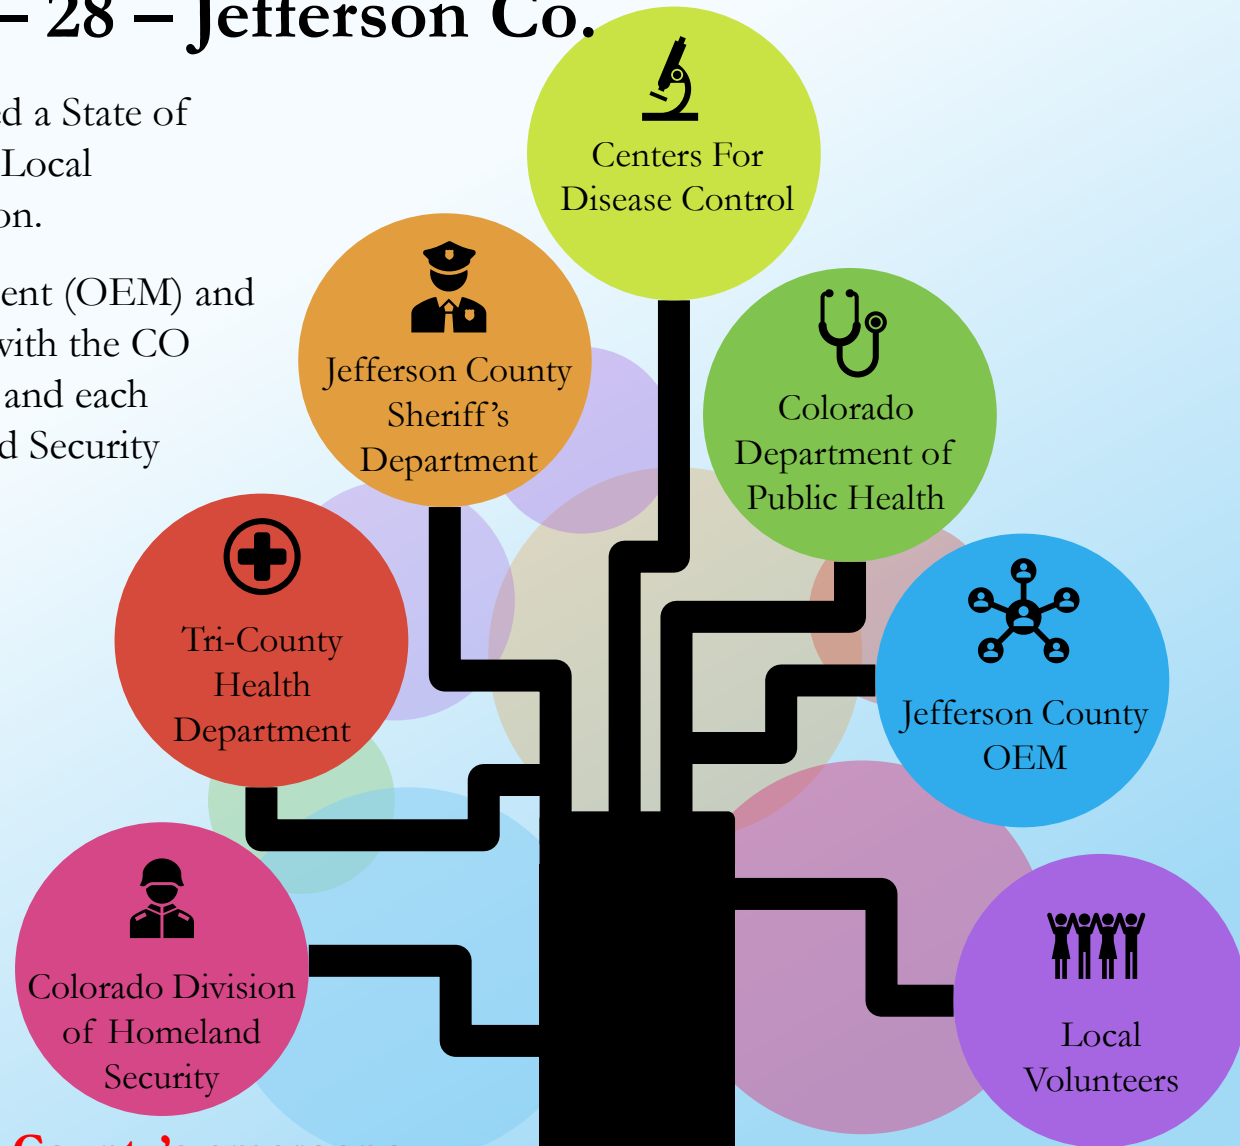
– 28 – Jefferson Co.

d a State of Local on.

ent (OEM) and vith the CO and each d Security

Centers For Disease Control

Jefferson County Sheriff's Department

Colorado Department of Public Health

Tri-County Health Department

Jefferson County OEM

Colorado Division of Homeland Security

Local Volunteers

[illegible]